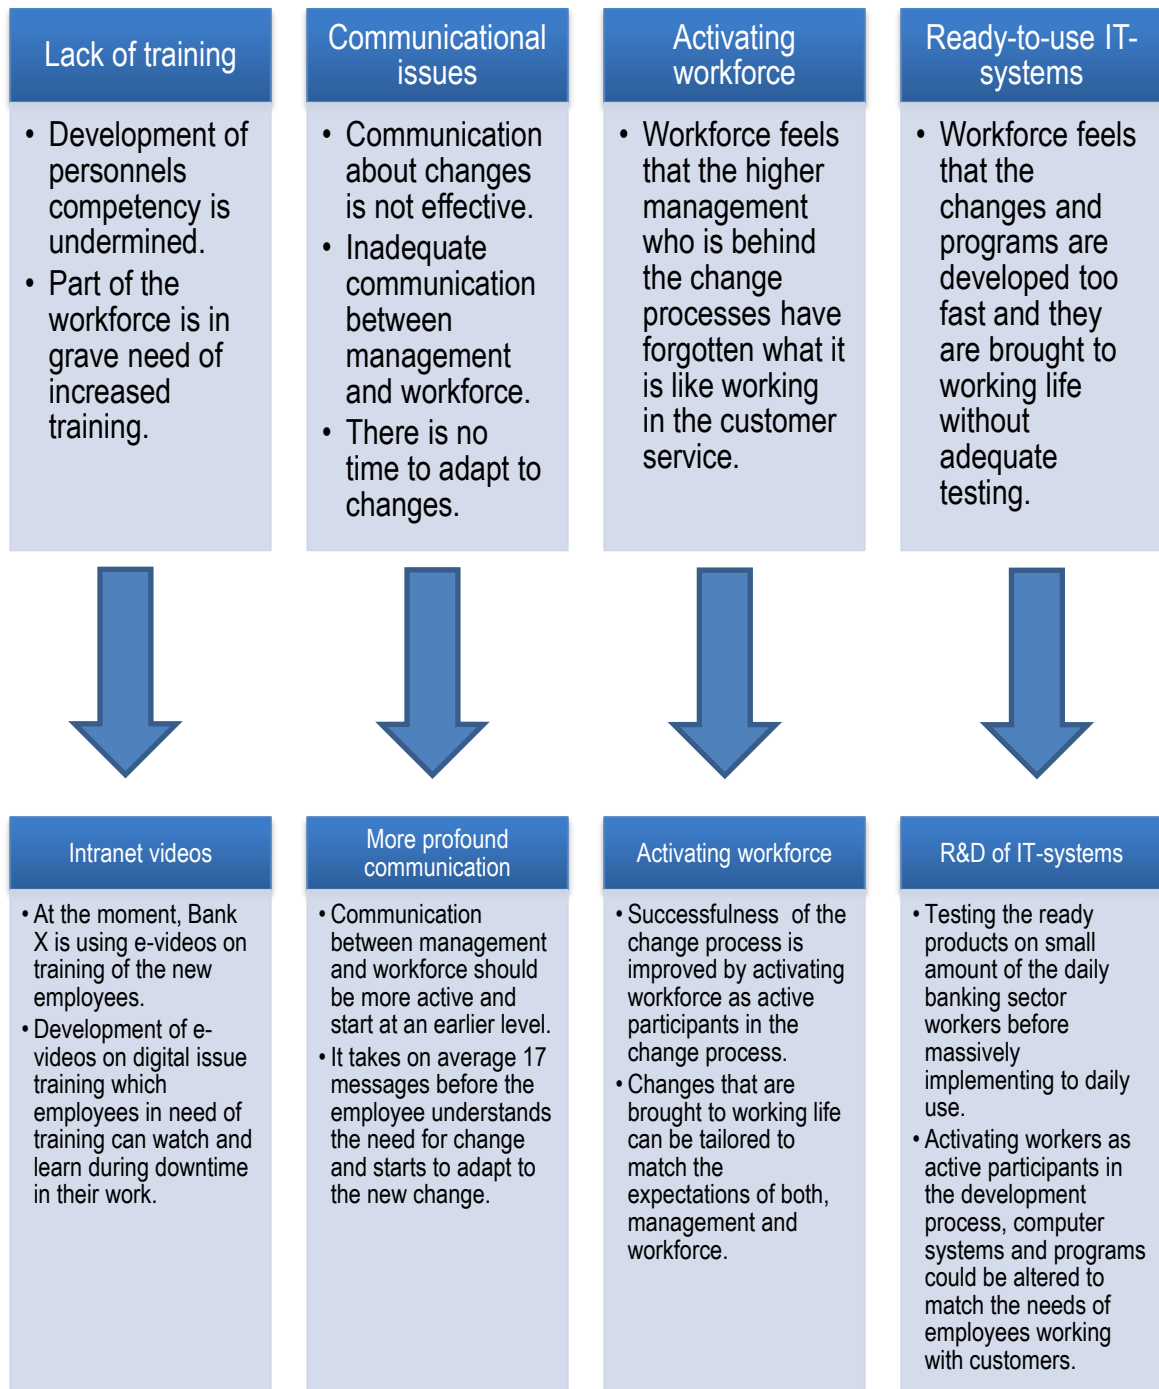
Lack of training

• Development of personnels competency is undermined.
• Part of the workforce is in grave need of increased training.

Communicational issues

• Communication about changes is not effective.
• Inadequate communication between management and workforce.
• There is no time to adapt to changes.

Activating workforce

• Workforce feels that the higher management who is behind the change processes have forgotten what it is like working in the customer service.

Ready-to-use IT-systems

• Workforce feels that the changes and programs are developed too fast and they are brought to working life without adequate testing.

Intranet videos

• At the moment, Bank X is using e-videos on training of the new employees.
• Development of e-videos on digital issue training which employees in need of training can watch and learn during downtime in their work.

More profound communication

• Communication between management and workforce should be more active and start at an earlier level.
• It takes on average 17 messages before the employee understands the need for change and starts to adapt to the new change.

Activating workforce

• Successfulness of the change process is improved by activating workforce as active participants in the change process.
• Changes that are brought to working life can be tailored to match the expectations of both, management and workforce.

R&D of IT-systems

• Testing the ready products on small amount of the daily banking sector workers before massively implementing to daily use.
• Activating workers as active participants in the development process, computer systems and programs could be altered to match the needs of employees working with customers.